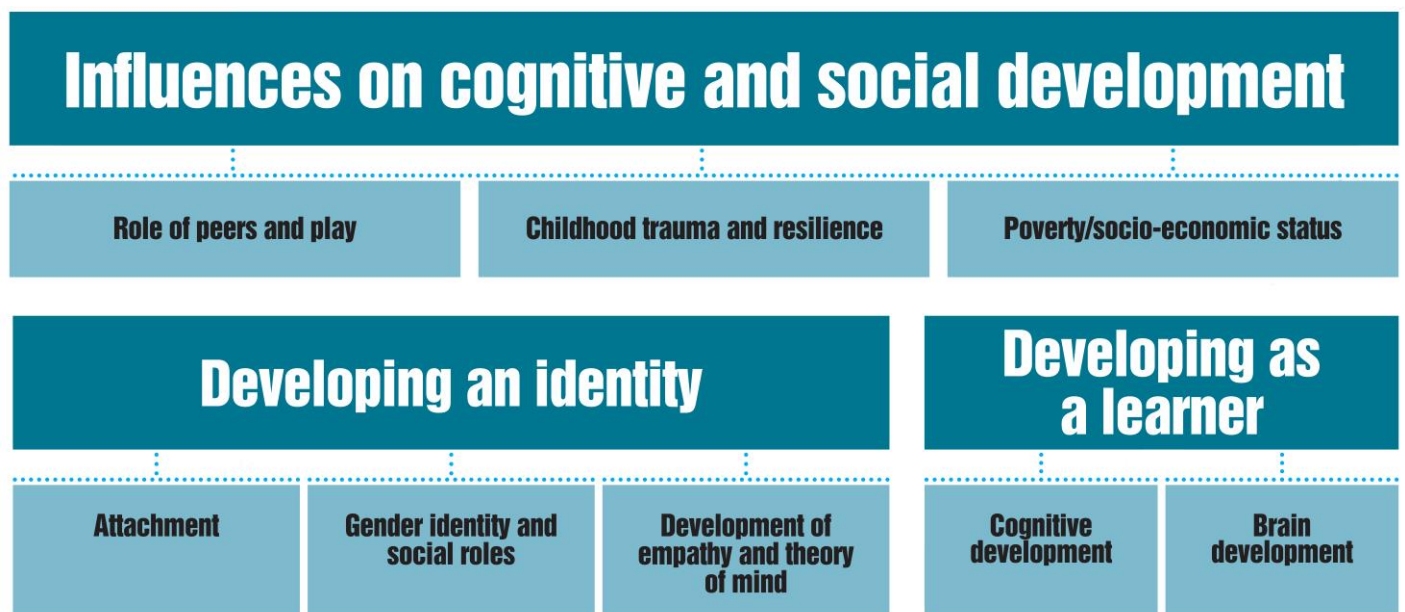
Influences on cognitive and social development

Role of peers and play

Childhood trauma and resilience

Poverty/socio-economic status

Developing an identity

Attachment

Gender identity and social roles

Development of empathy and theory of mind

Developing as a learner

Cognitive development

Brain development